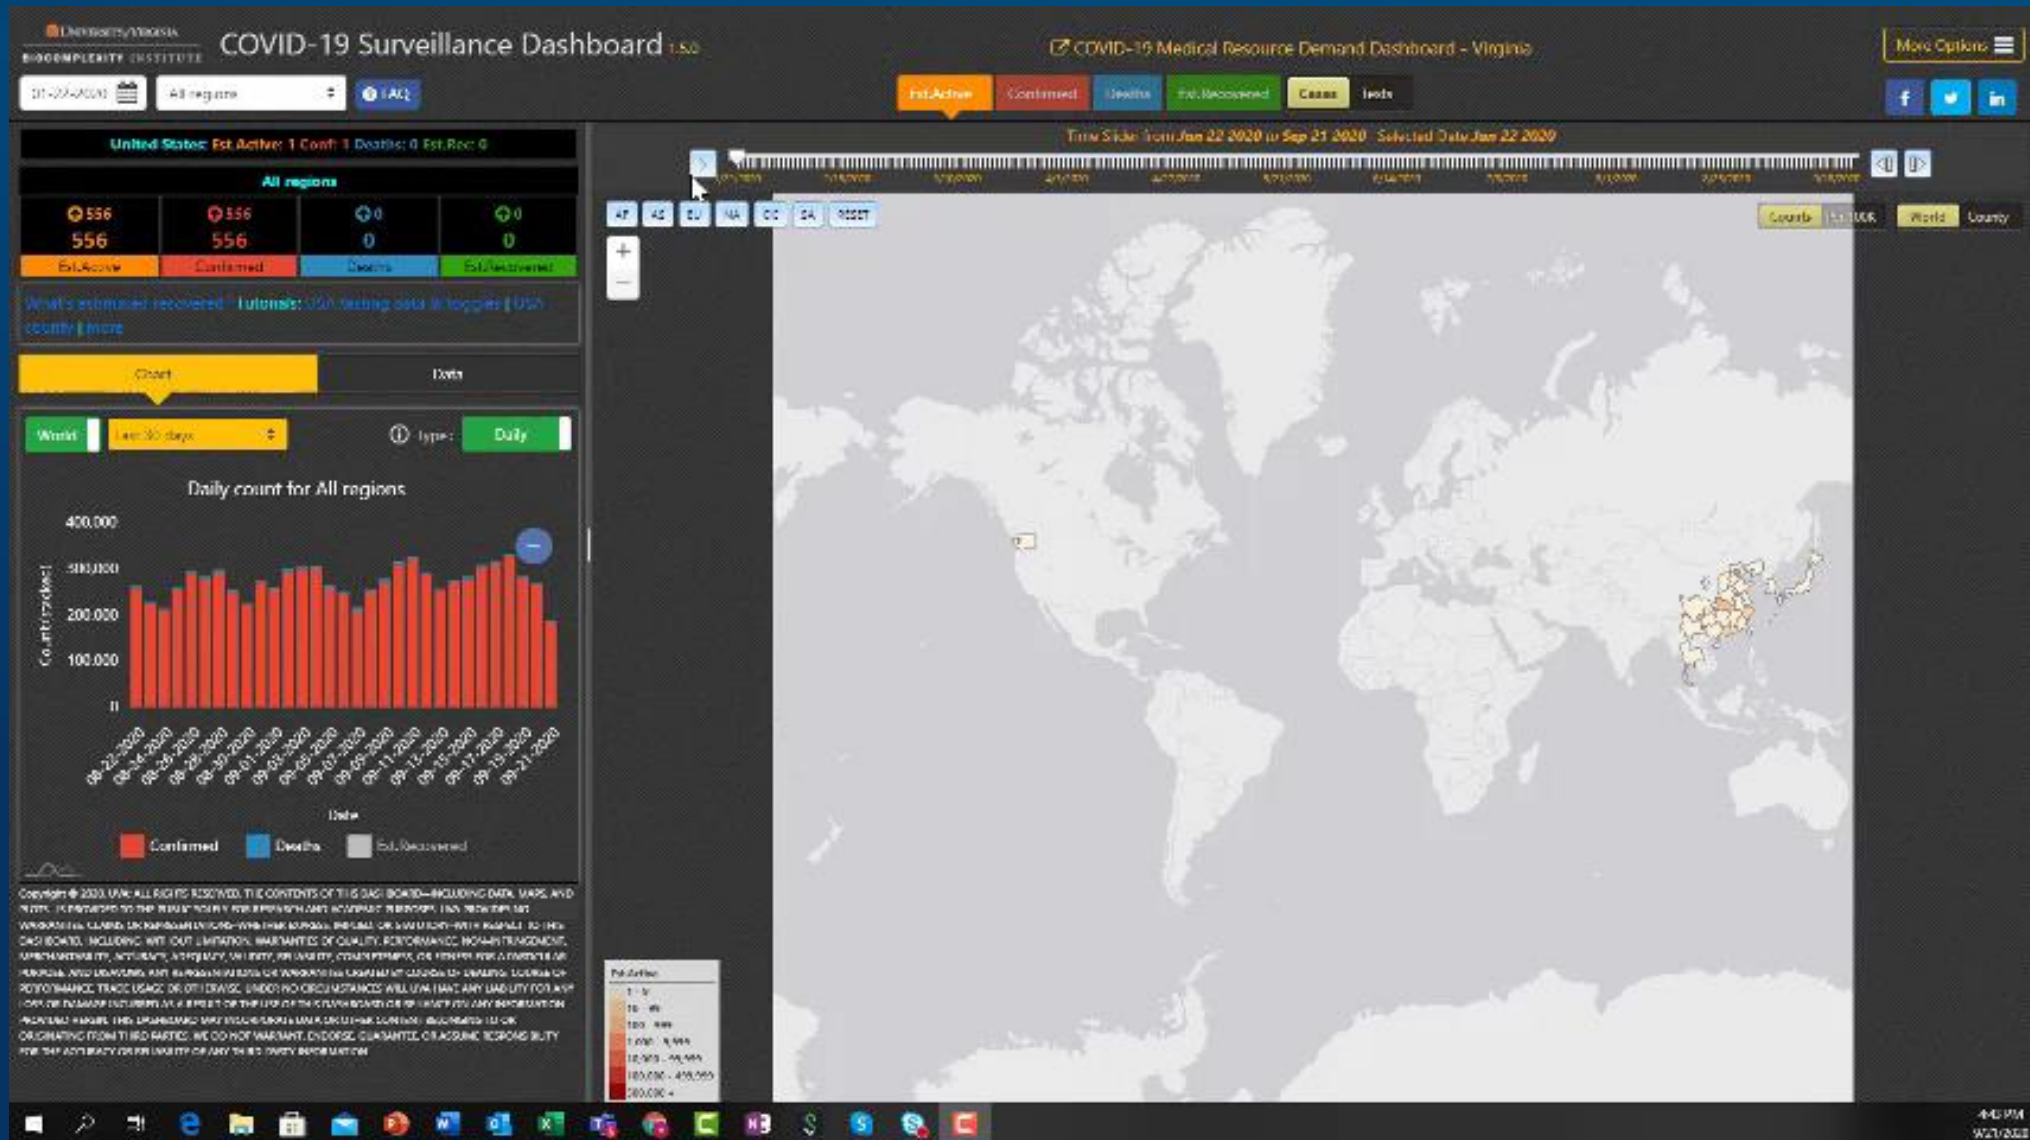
UNIVERSITY of VIRGINIA
BIOCOMPLEXITY INSTITUTE

COVID-19 Surveillance Dashboard 1.5.0

COVID-19 Medical Resource Demand Dashboard - Virginia

More Options

01-22-2020 | All regions | FAQ

Est.Active | Confirmed | Deaths | Est.Recovered | Cases | Tests

United States: Est.Active: 1 Conf: 1 Deaths: 0 Est.Rec: 0

All regions

| 556 | 556 | 0 | 0 |
|---|---|---|---|
| 556 | 556 | 0 | 0 |
| Est.Active | Confirmed | Deaths | Est.Recovered |

What's estimated recovered? Tutorials: USA testing data in toggles | USA county | more

Chart | Data

World | Last 30 days | type: Daily

Daily count for All regions

400,000
300,000
200,000
100,000
0

Count (stacked)

08-22-2020 08-24-2020 08-26-2020 08-28-2020 08-30-2020 09-01-2020 09-03-2020 09-05-2020 09-07-2020 09-09-2020 09-11-2020 09-13-2020 09-15-2020 09-17-2020 09-19-2020 09-21-2020

Date

Confirmed Deaths Est.Recovered

Time Slide: from Jan 22 2020 to Sep 21 2020 Selected Date Jan 22 2020

AF AS EU NA OC SA RESET

Counts | Per 100K | World | County

Est.Active
1 - 9
10 - 99
100 - 999
1,000 - 9,999
10,000 - 99,999
100,000 - 499,999
500,000 +

Copyright © 2020, UVA. ALL RIGHTS RESERVED. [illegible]

4:45 PM
9/21/2020